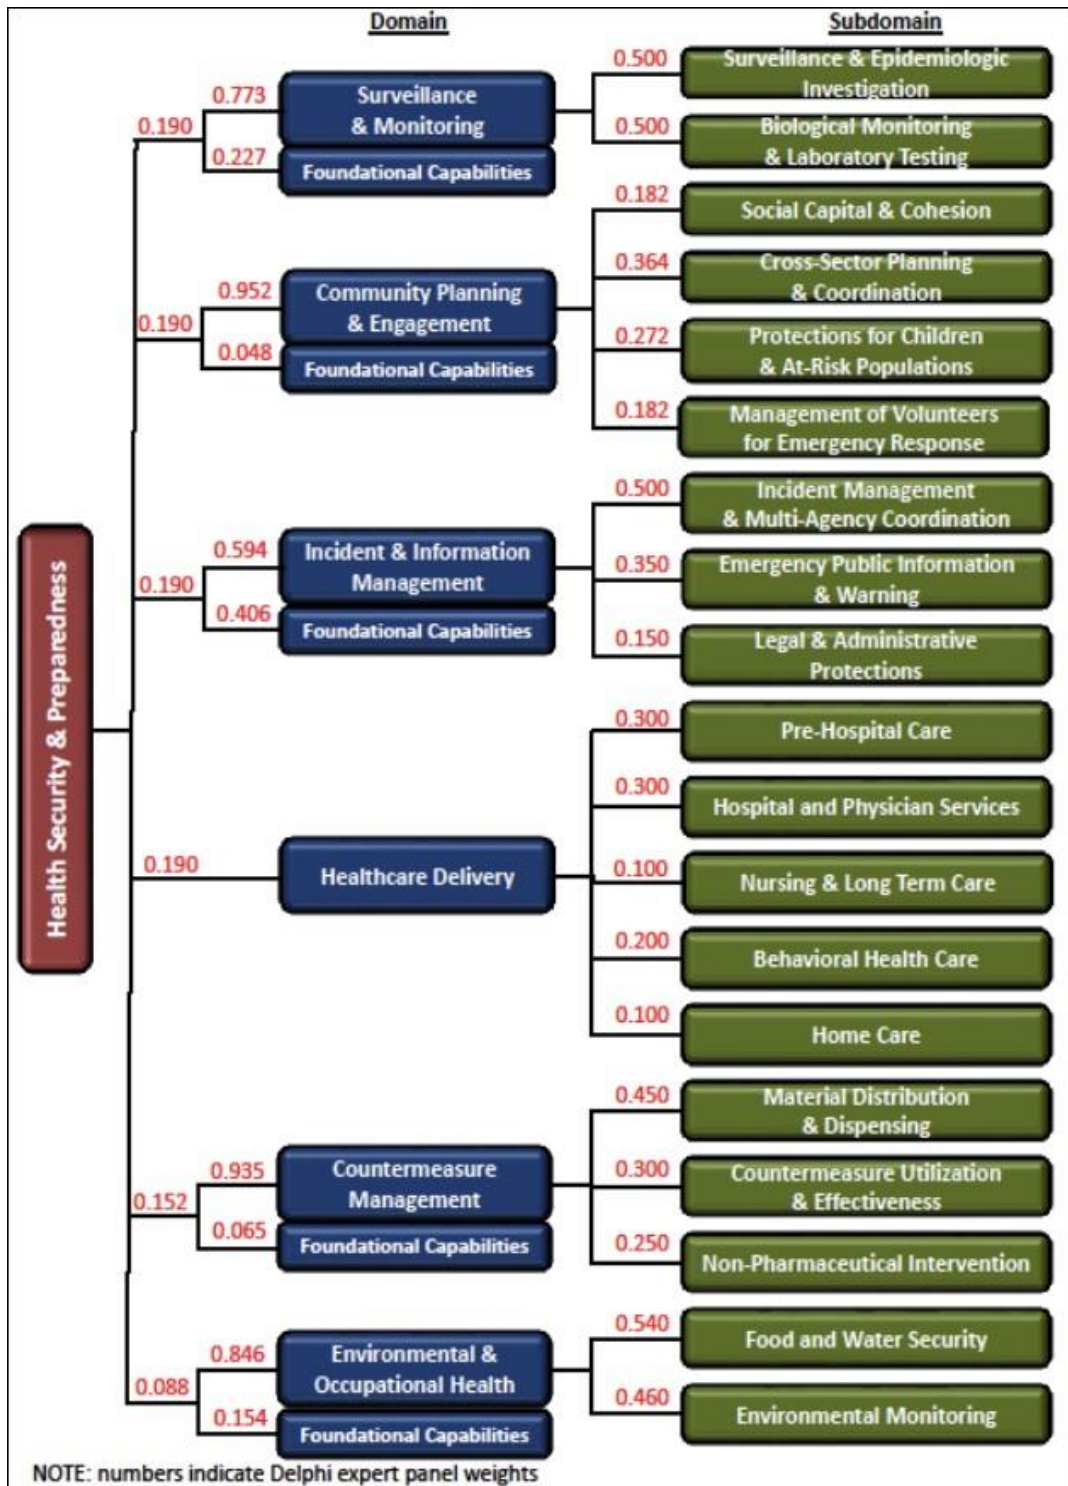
Domain

Subdomain

Health Security & Preparedness

0.190
0.773
Surveillance & Monitoring
0.227
Foundational Capabilities
0.500
Surveillance & Epidemiologic Investigation
0.500
Biological Monitoring & Laboratory Testing

0.190
0.952
Community Planning & Engagement
0.048
Foundational Capabilities
0.182
Social Capital & Cohesion
0.364
Cross-Sector Planning & Coordination
0.272
Protections for Children & At-Risk Populations
0.182
Management of Volunteers for Emergency Response

0.190
0.594
Incident & Information Management
0.406
Foundational Capabilities
0.500
Incident Management & Multi-Agency Coordination
0.350
Emergency Public Information & Warning
0.150
Legal & Administrative Protections

0.190
Healthcare Delivery
0.300
Pre-Hospital Care
0.300
Hospital and Physician Services
0.100
Nursing & Long Term Care
0.200
Behavioral Health Care
0.100
Home Care

0.152
0.935
Countermeasure Management
0.065
Foundational Capabilities
0.450
Material Distribution & Dispensing
0.300
Countermeasure Utilization & Effectiveness
0.250
Non-Pharmaceutical Intervention

0.088
0.846
Environmental & Occupational Health
0.154
Foundational Capabilities
0.540
Food and Water Security
0.460
Environmental Monitoring

NOTE: numbers indicate Delphi expert panel weights